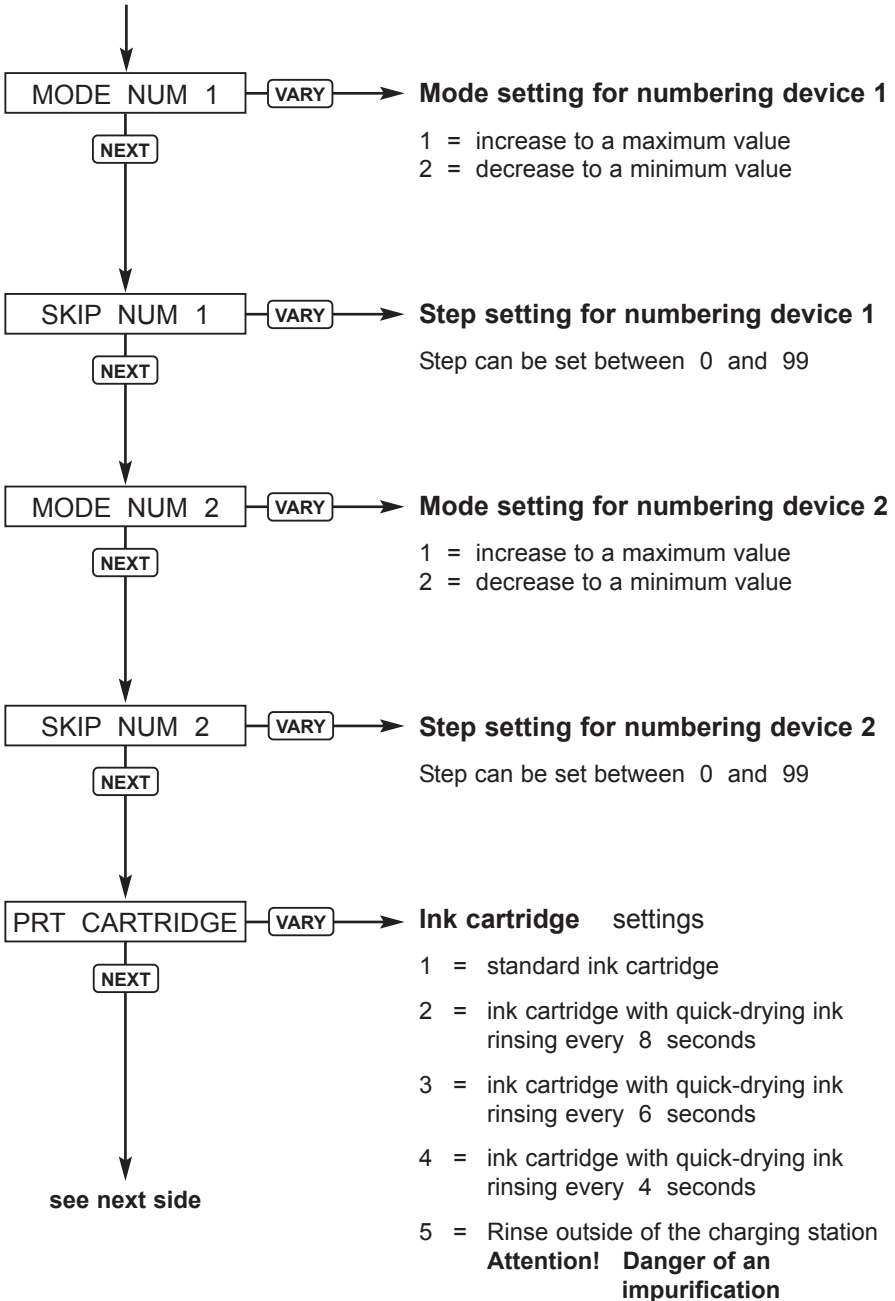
MODE NUM 1

VARY

Mode setting for numbering device 1

1 = increase to a maximum value
2 = decrease to a minimum value

NEXT

SKIP NUM 1

VARY

Step setting for numbering device 1

Step can be set between 0 and 99

NEXT

MODE NUM 2

VARY

Mode setting for numbering device 2

1 = increase to a maximum value
2 = decrease to a minimum value

NEXT

SKIP NUM 2

VARY

Step setting for numbering device 2

Step can be set between 0 and 99

NEXT

PRT CARTRIDGE

VARY

Ink cartridge settings

1 = standard ink cartridge

2 = ink cartridge with quick-drying ink rinsing every 8 seconds

3 = ink cartridge with quick-drying ink rinsing every 6 seconds

4 = ink cartridge with quick-drying ink rinsing every 4 seconds

5 = Rinse outside of the charging station
**Attention! Danger of an impurification**

NEXT

see next side